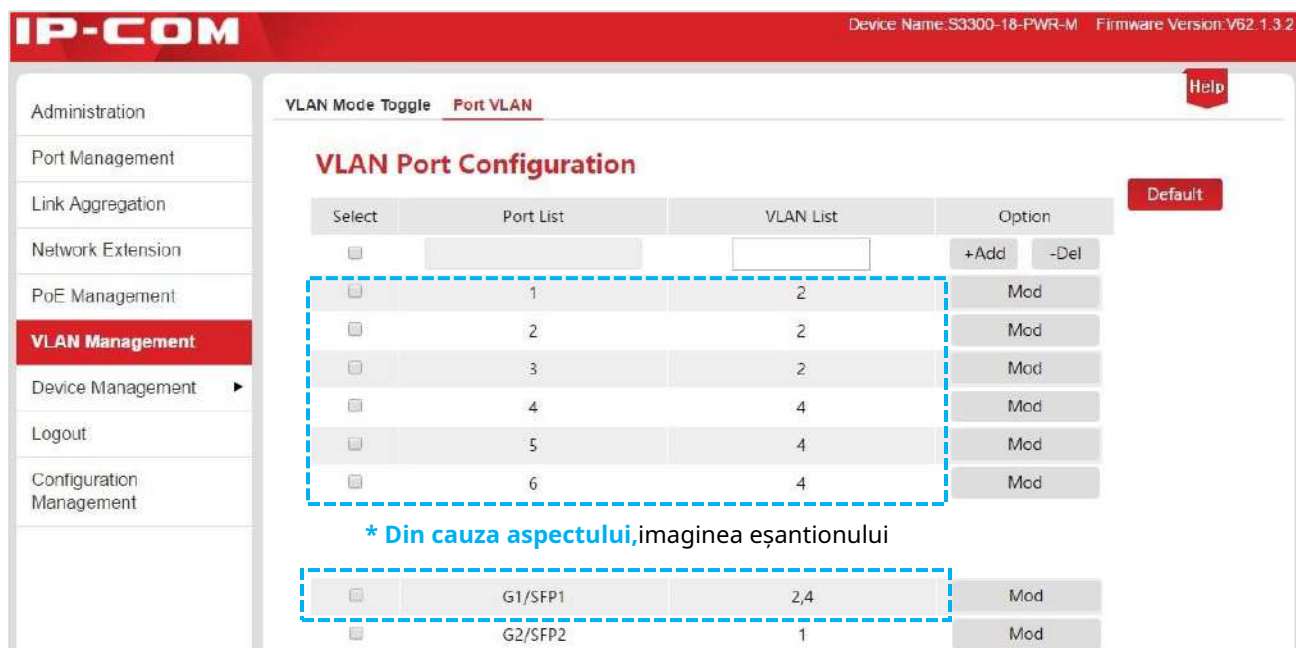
IP-COM

Device Name:S3300-18-PWR-M Firmware Version:V62.1.3.2

Administration
Port Management
Link Aggregation
Network Extension
PoE Management
VLAN Management
Device Management ►
Logout
Configuration Management

VLAN Mode Toggle Port VLAN

Help

VLAN Port Configuration

Default

| Select | Port List | VLAN List | Option |
|---|---|---|---|
| | | | +Add -Del |
| | 1 | 2 | Mod |
| | 2 | 2 | Mod |
| | 3 | 2 | Mod |
| | 4 | 4 | Mod |
| | 5 | 4 | Mod |
| | 6 | 4 | Mod |

* Din cauza aspectului,imaginea eșantionului

| | | | |
|---|---|---|---|
| | G1/SFP1 | 2,4 | Mod |
| | G2/SFP2 | 1 | Mod |